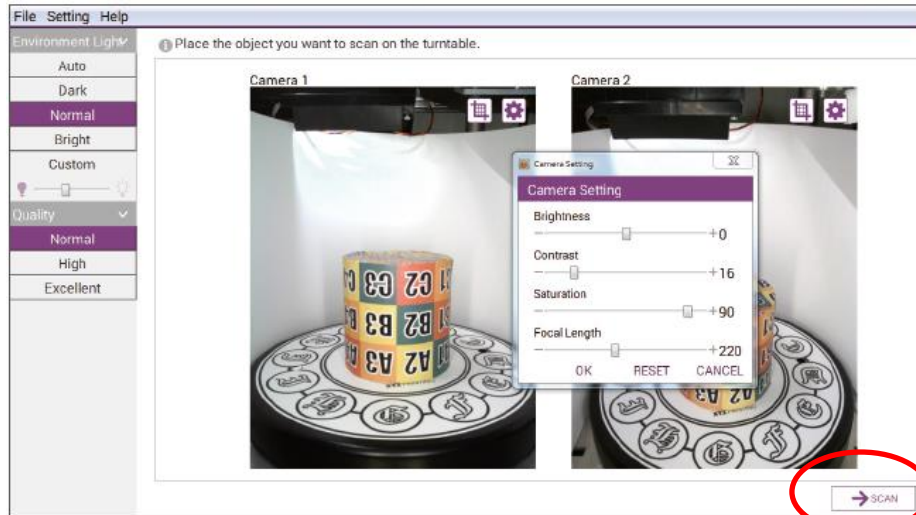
File Setting Help

Environment Light
Auto
Dark
Normal
Bright
Custom

Quality
Normal
High
Excellent

Place the object you want to scan on the turntable.

Camera 1

Camera 2

Camera Setting

Camera Setting
Brightness
+0
Contrast
+16
Saturation
+90
Focal Length
+220
OK RESET CANCEL

SCAN